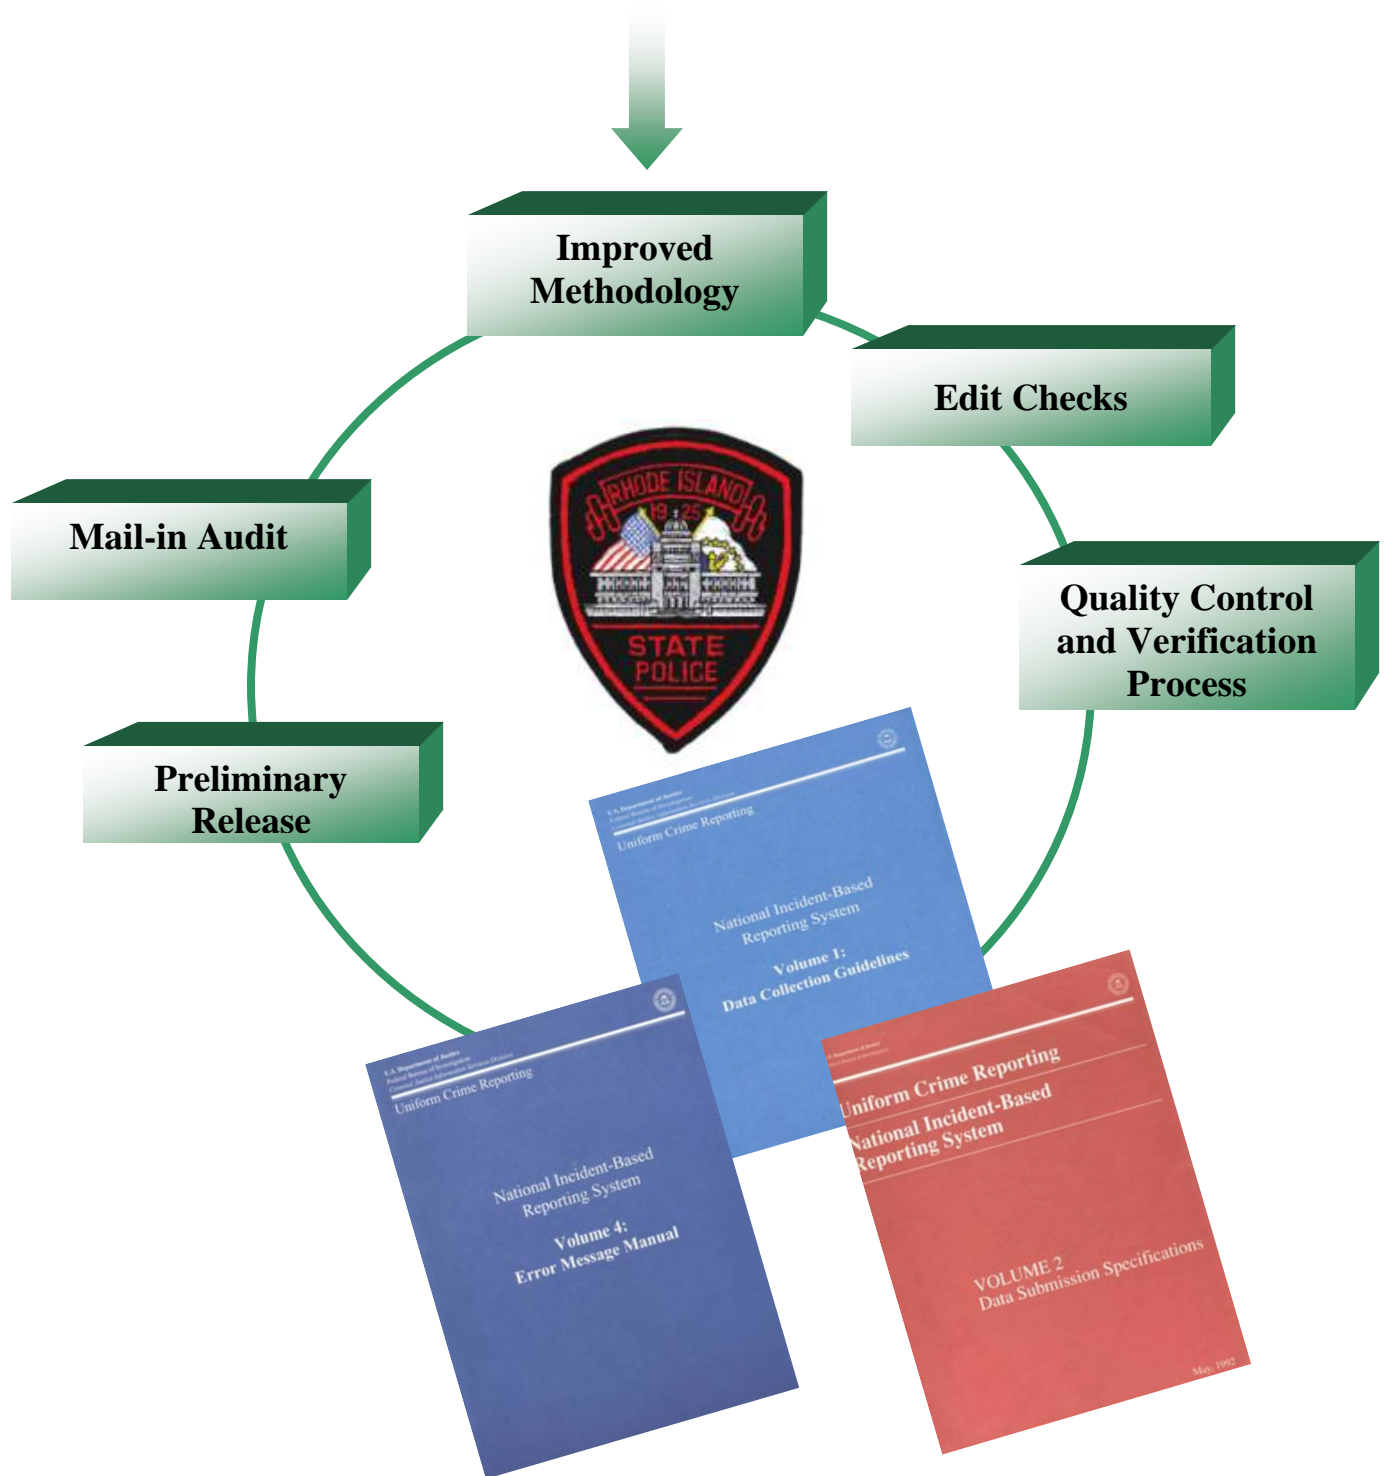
Improved Methodology

Edit Checks

Quality Control and Verification Process

Mail-in Audit

Preliminary Release

RHODE ISLAND
19 25
STATE POLICE

U.S. Department of Justice
Federal Bureau of Investigation
Criminal Justice Information Services Division
Uniform Crime Reporting

National Incident-Based Reporting System

Volume 1:
Data Collection Guidelines

U.S. Department of Justice
Federal Bureau of Investigation
Criminal Justice Information Services Division
Uniform Crime Reporting

National Incident-Based Reporting System

Volume 4:
Error Message Manual

U.S. Department of Justice
Uniform Crime Reporting
National Incident-Based Reporting System

VOLUME 2
Data Submission Specifications

May, 1992